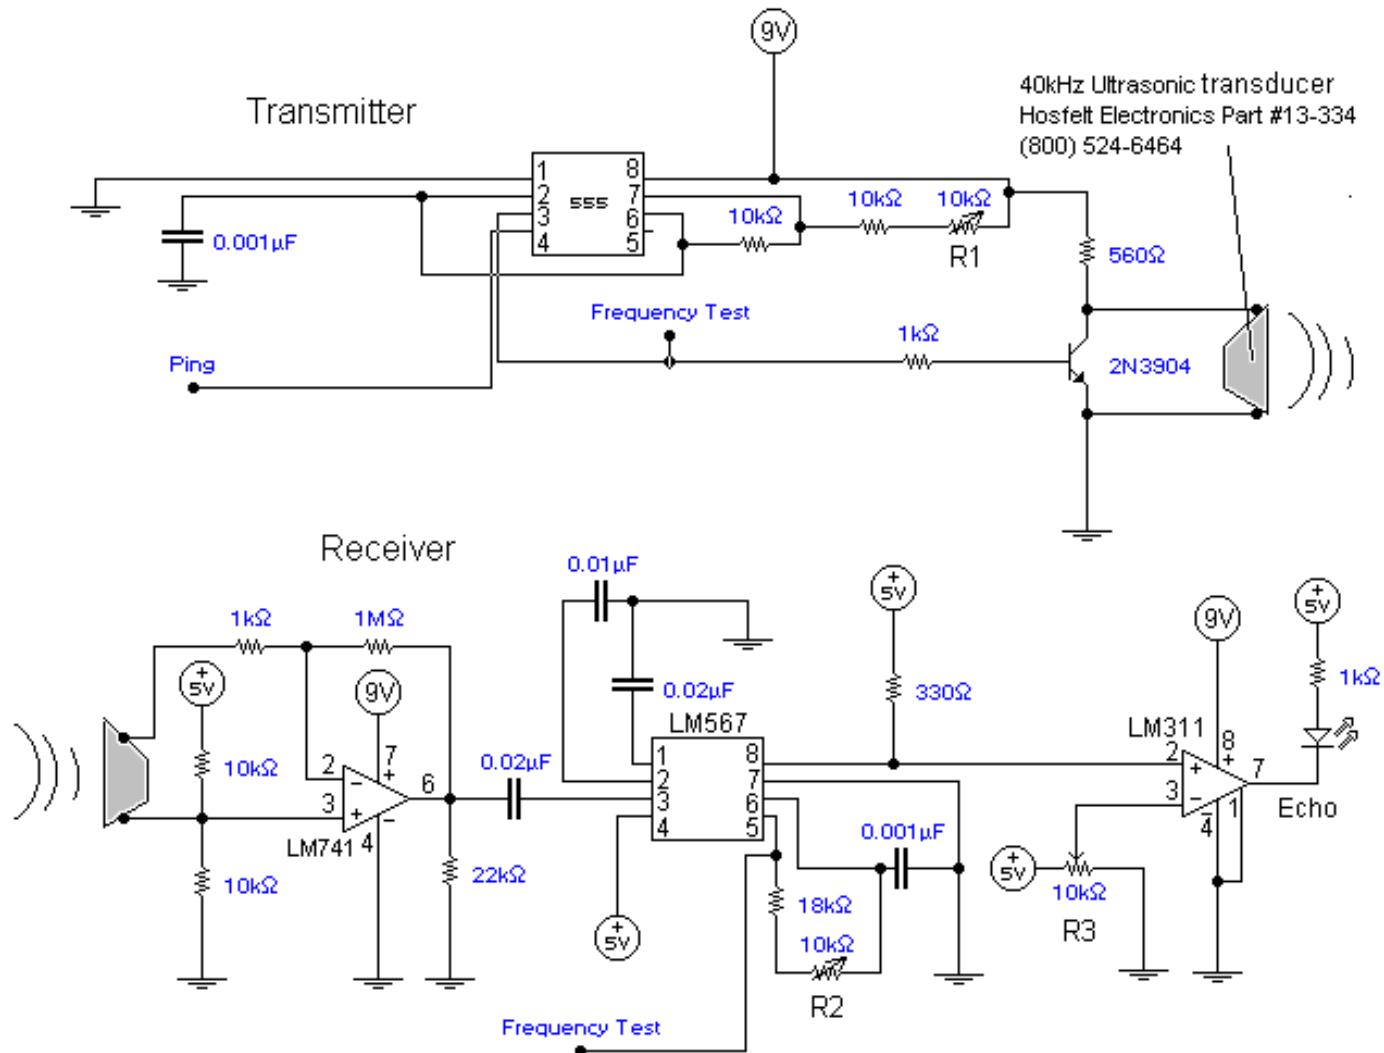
Transmitter

9V

40kHz Ultrasonic transducer
Hosfelt Electronics Part #13-334
(800) 524-6464

1 2 3 4 555 8 7 6 5

0.001µF

10kΩ

10kΩ

10kΩ

R1

560Ω

Frequency Test

1kΩ

Ping

2N3904

Receiver

0.01µF

1kΩ

1MΩ

5V

9V

0.02µF

LM567

5V

330Ω

9V

5V

1kΩ

LM311

10kΩ

2 3 6 7 4

0.02µF

1 2 3 4 8 7 6 5

2 3 8 7 4 1

Echo

LM741

10kΩ

22kΩ

0.001µF

5V

18kΩ

10kΩ

R3

5V

10kΩ

R2

Frequency Test